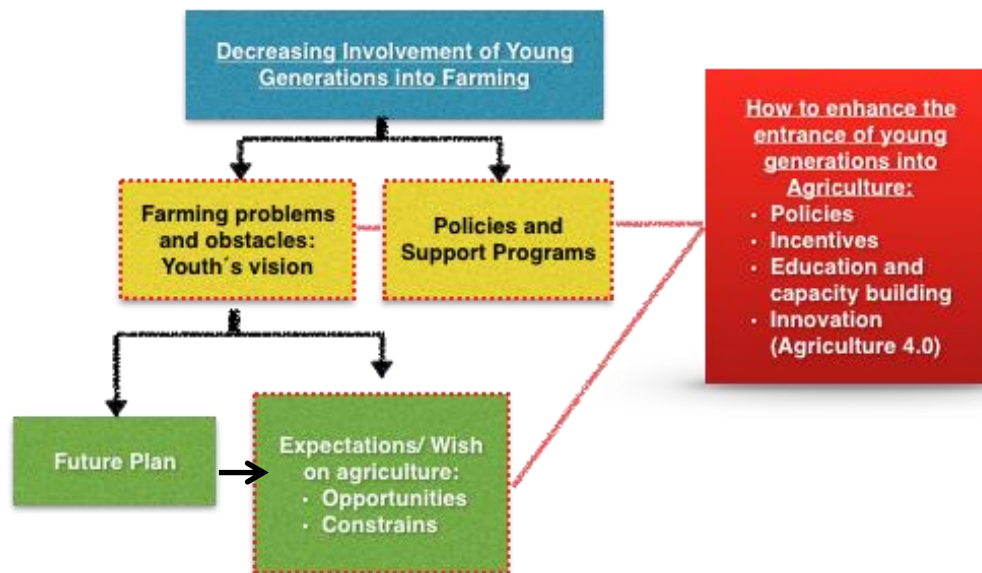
Decreasing Involvement of Young Generations into Farming

Farming problems and obstacles: Youth´s vision

Policies and Support Programs

How to enhance the entrance of young generations into Agriculture:
- Policies
- Incentives
- Education and capacity building
- Innovation (Agriculture 4.0)

Future Plan

Expectations/ Wish on agriculture:
- Opportunities
- Constrains